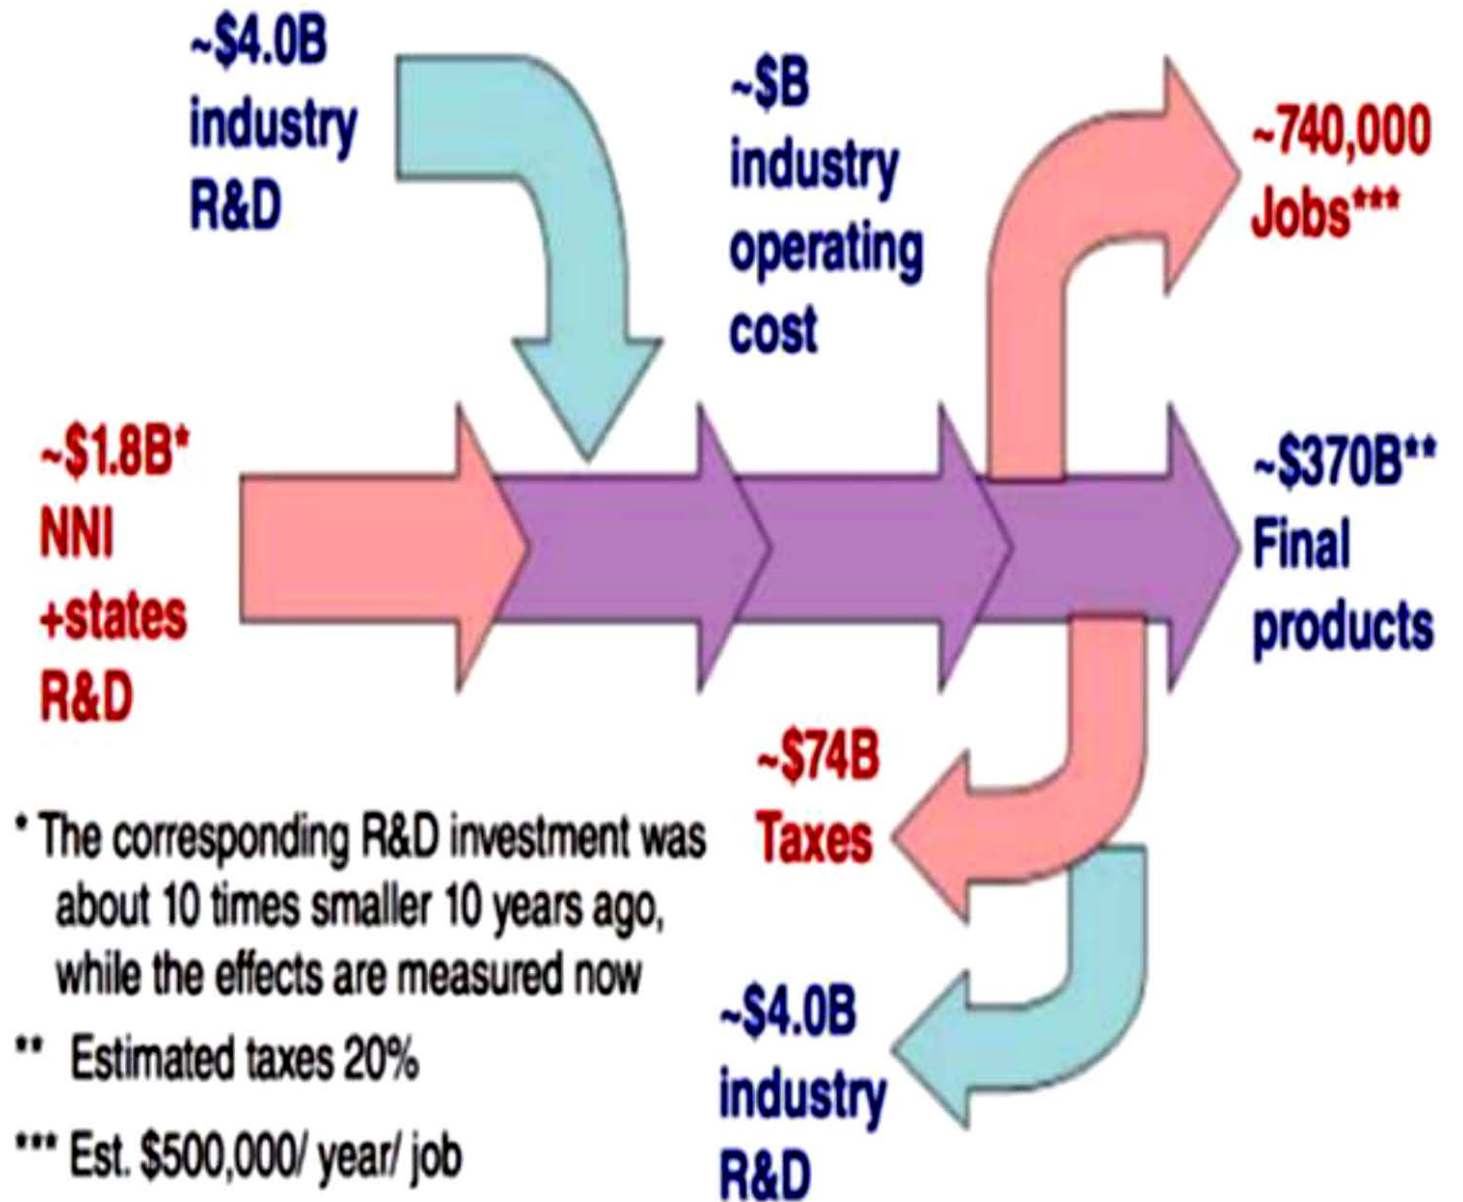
~$4.0B industry R&D

~$B industry operating cost

~740,000 Jobs***

~$1.8B* NNI +states R&D

~$370B** Final products

~$74B Taxes

* The corresponding R&D investment was about 10 times smaller 10 years ago, while the effects are measured now

** Estimated taxes 20%

*** Est. $500,000/ year/ job

~$4.0B industry R&D